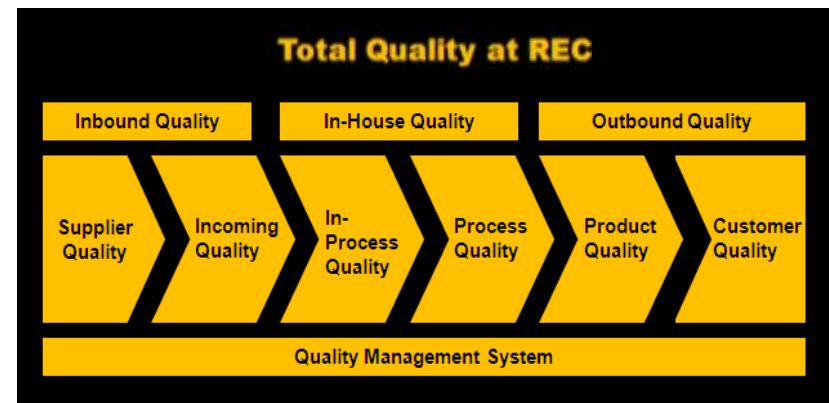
Total Quality at REC

Inbound Quality

In-House Quality

Outbound Quality

Supplier Quality

Incoming Quality

In-Process Quality

Process Quality

Product Quality

Customer Quality

Quality Management System